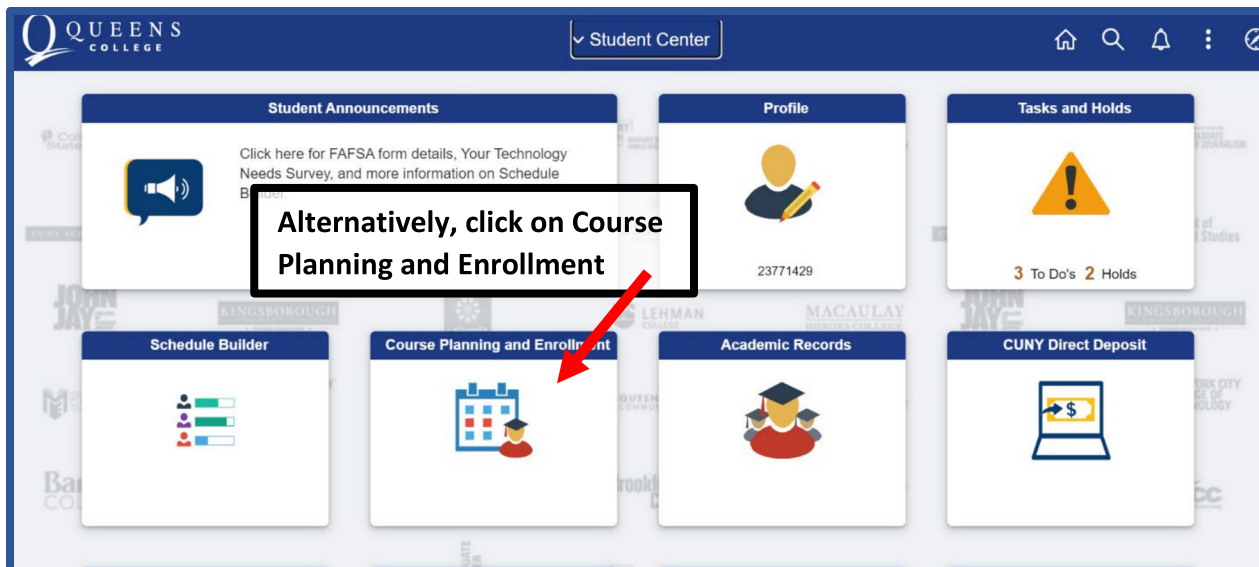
QUEENS COLLEGE

Student Center

Student Announcements

Click here for FAFSA form details, Your Technology Needs Survey, and more information on Schedule B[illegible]

Profile

23771429

Tasks and Holds

3 To Do's 2 Holds

Alternatively, click on Course Planning and Enrollment

Schedule Builder

Course Planning and Enrollment

Academic Records

CUNY Direct Deposit

$